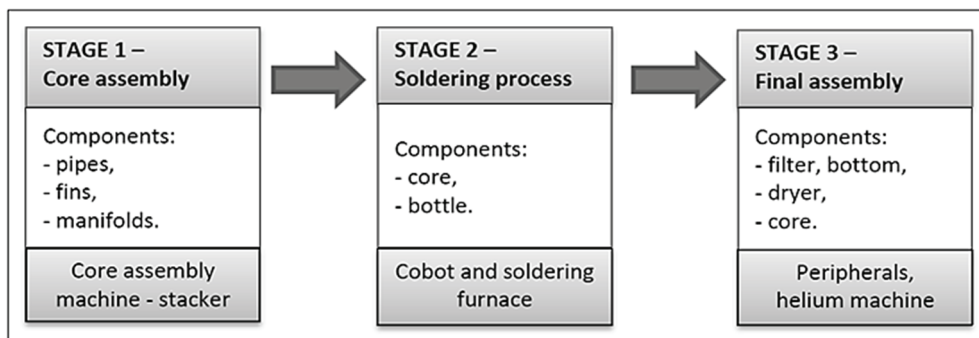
STAGE 1 – Core assembly

Components:
- pipes,
- fins,
- manifolds.

Core assembly machine - stacker

STAGE 2 – Soldering process

Components:
- core,
- bottle.

Cobot and soldering furnace

STAGE 3 – Final assembly

Components:
- filter, bottom,
- dryer,
- core.

Peripherals, helium machine